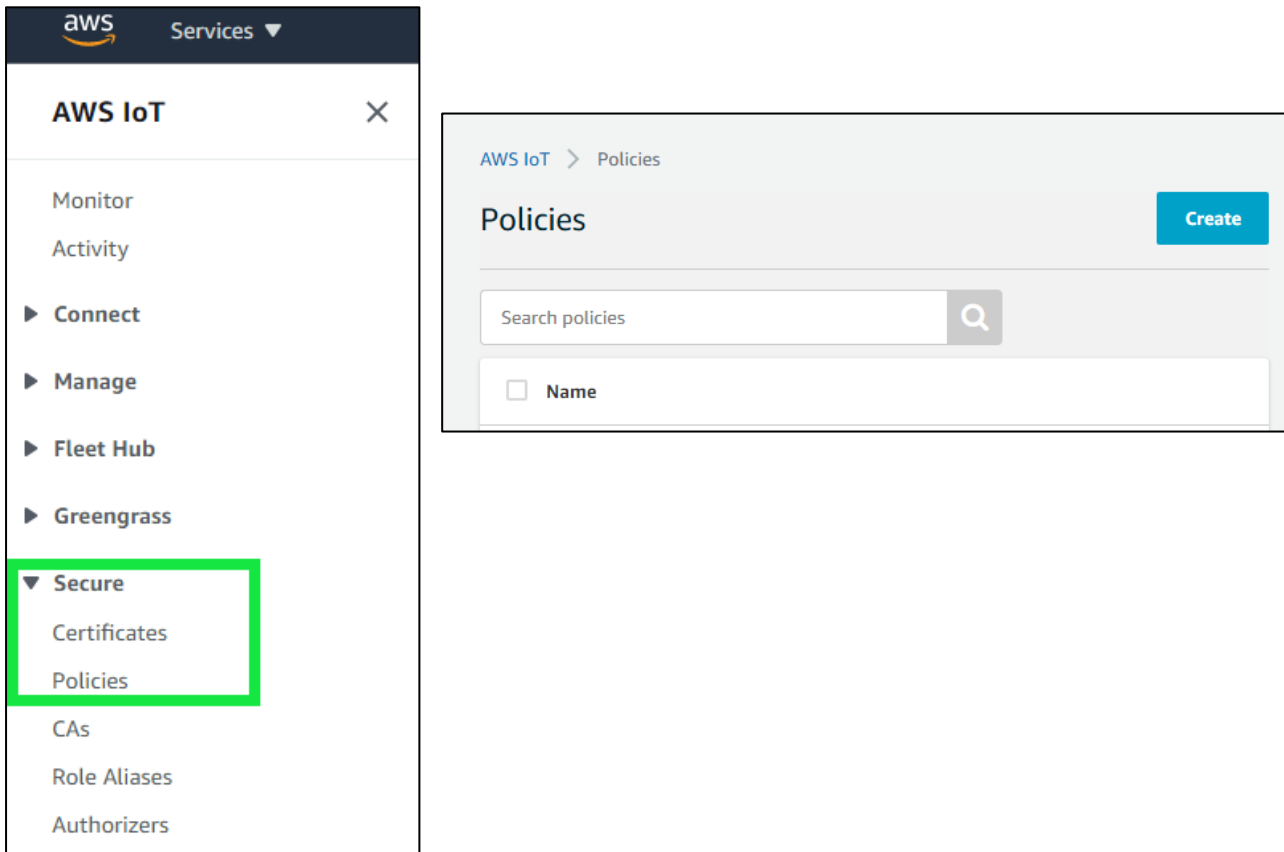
aws Services ▼

AWS IoT

Monitor
Activity

Connect

Manage

Fleet Hub

Greengrass

Secure
Certificates
Policies
CAs
Role Aliases
Authorizers

AWS IoT > Policies

Policies

Create

Search policies

Name